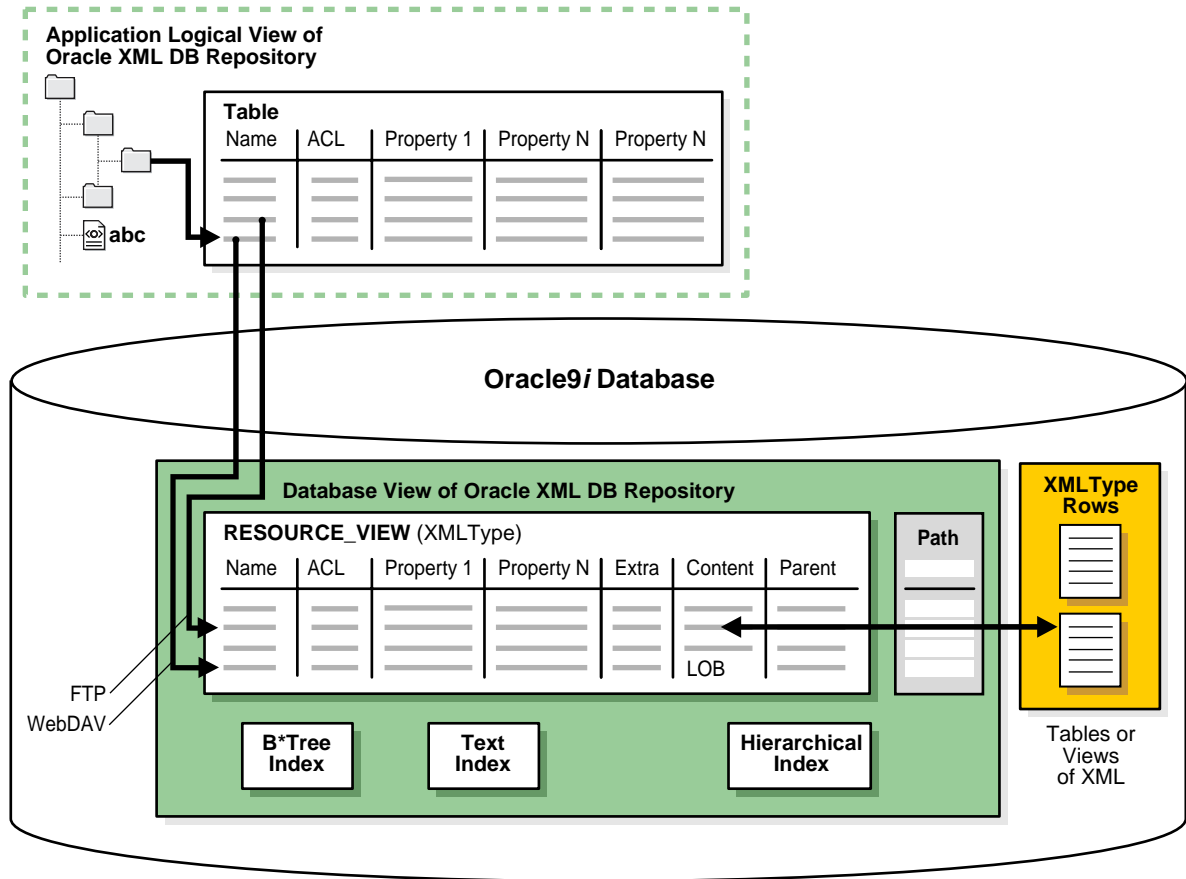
Application Logical View of Oracle XML DB Repository

abc

Table

| Name | ACL | Property 1 | Property N | Property N |
|---|---|---|---|---|

Oracle9*i* Database

Database View of Oracle XML DB Repository

RESOURCE_VIEW (XMLType)

| Name | ACL | Property 1 | Property N | Extra | Content | Parent |
|---|---|---|---|---|---|---|
| | | | | | LOB | |

Path

XMLType Rows

FTP

WebDAV

B*Tree Index

Text Index

Hierarchical Index

Tables or Views of XML